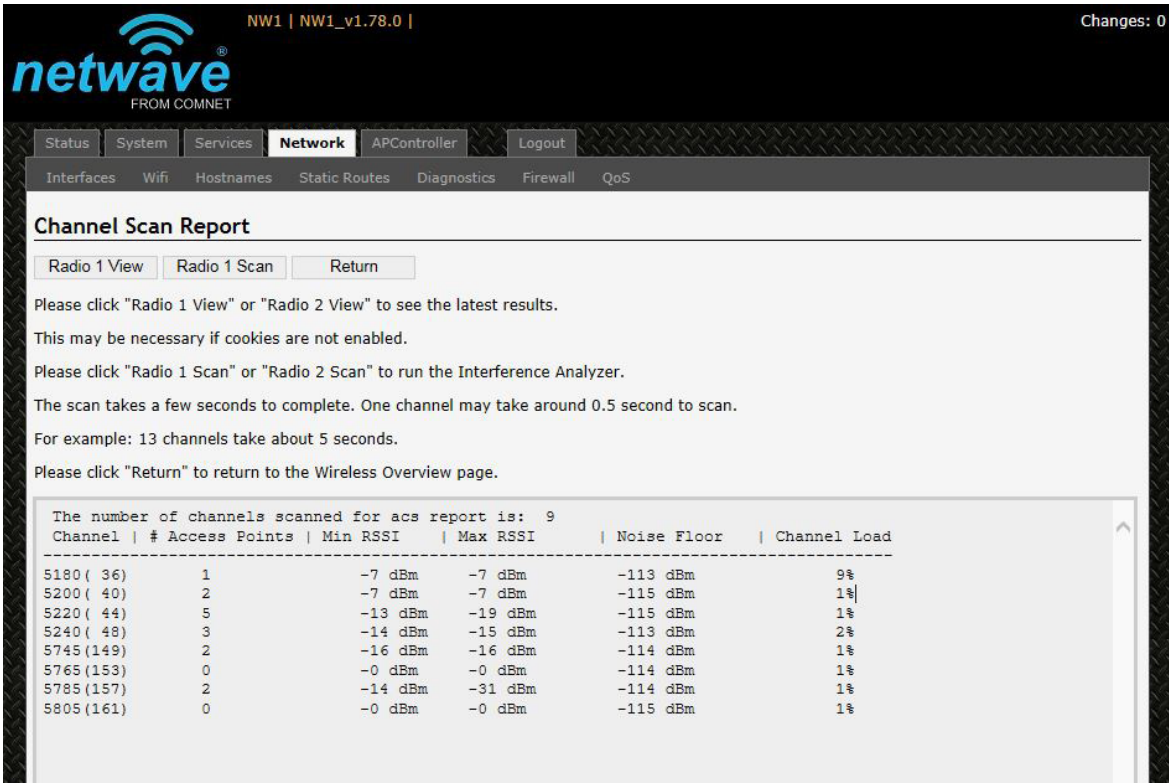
netwave® FROM COMNET

NW1 | NW1_v1.78.0 |

Changes: 0

Status System Services Network APController Logout

Interfaces Wifi Hostnames Static Routes Diagnostics Firewall QoS

Channel Scan Report

Radio 1 View Radio 1 Scan Return

Please click "Radio 1 View" or "Radio 2 View" to see the latest results.

This may be necessary if cookies are not enabled.

Please click "Radio 1 Scan" or "Radio 2 Scan" to run the Interference Analyzer.

The scan takes a few seconds to complete. One channel may take around 0.5 second to scan.

For example: 13 channels take about 5 seconds.

Please click "Return" to return to the Wireless Overview page.

The number of channels scanned for acs report is: 9

| Channel | # Access Points | Min RSSI | Max RSSI | Noise Floor | Channel Load |
|---|---|---|---|---|---|
| 5180( 36) | 1 | -7 dBm | -7 dBm | -113 dBm | 9% |
| 5200( 40) | 2 | -7 dBm | -7 dBm | -115 dBm | 1% |
| 5220( 44) | 5 | -13 dBm | -19 dBm | -115 dBm | 1% |
| 5240( 48) | 3 | -14 dBm | -15 dBm | -113 dBm | 2% |
| 5745(149) | 2 | -16 dBm | -16 dBm | -114 dBm | 1% |
| 5765(153) | 0 | -0 dBm | -0 dBm | -114 dBm | 1% |
| 5785(157) | 2 | -14 dBm | -31 dBm | -114 dBm | 1% |
| 5805(161) | 0 | -0 dBm | -0 dBm | -115 dBm | 1% |